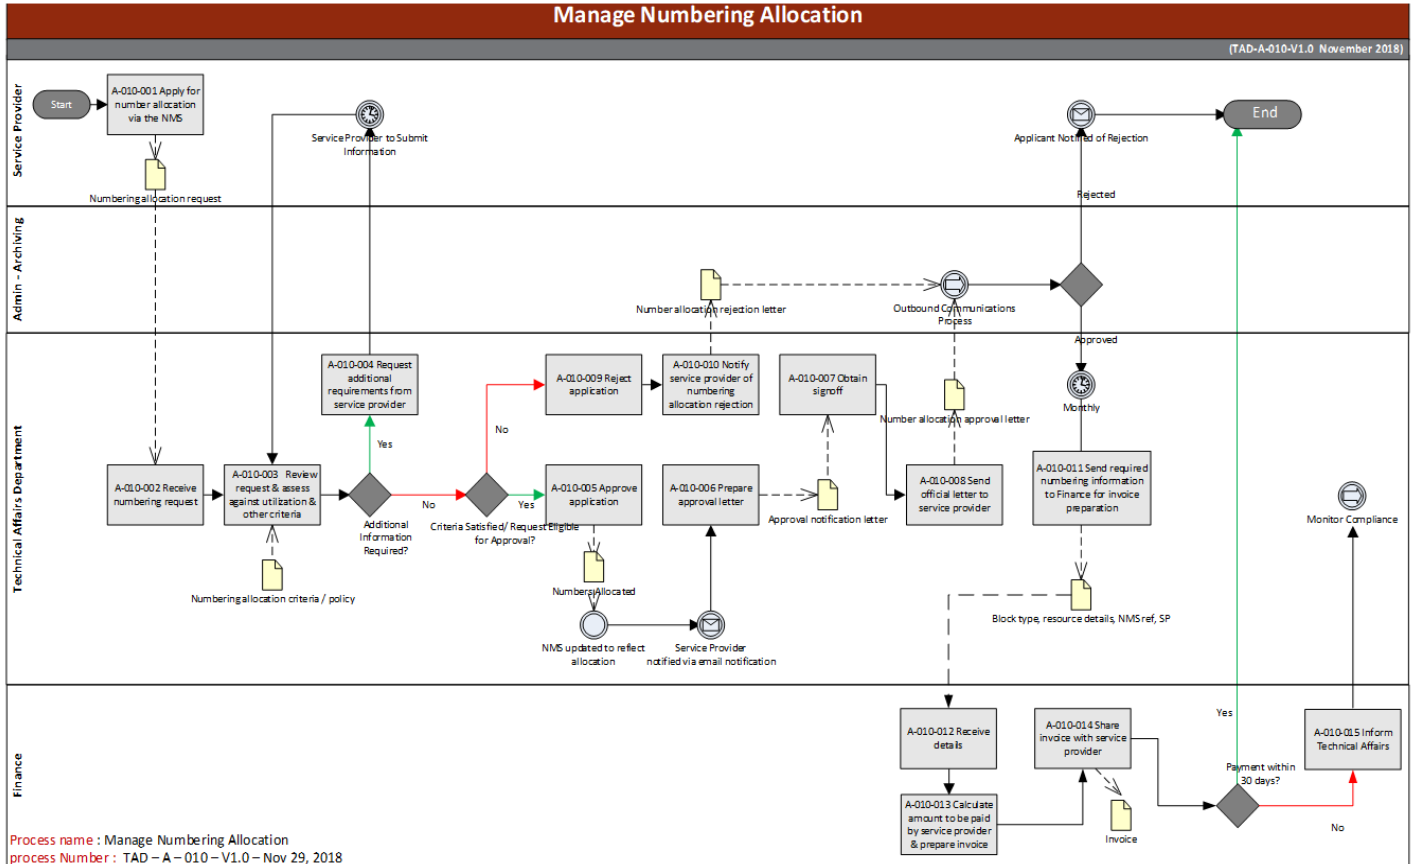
Manage Numbering Allocation

(TAD-A-010-V1.0 November 2018)

Service Provider

Start

A-010-001 Apply for number allocation via the NMS

Numbering allocation request

Service Provider to Submit Information

Applicant Notified of Rejection

End

Rejected

Admin - Archiving

Number allocation rejection letter

Outbound Communications Process

Approved

Technical Affairs Department

A-010-004 Request additional requirements from service provider

Yes

A-010-009 Reject application

A-010-010 Notify service provider of numbering allocation rejection

A-010-007 Obtain signoff

Number allocation approval letter

Monthly

No

A-010-002 Receive numbering request

A-010-003 Review request & assess against utilization & other criteria

Additional Information Required?

No

Criteria Satisfied/ Request Eligible for Approval?

Yes

A-010-005 Approve application

A-010-006 Prepare approval letter

Approval notification letter

A-010-008 Send official letter to service provider

A-010-011 Send required numbering information to Finance for invoice preparation

Monitor Compliance

Numbering allocation criteria / policy

Numbers Allocated

NMS updated to reflect allocation

Service Provider notified via email notification

Block type, resource details, NMS ref, SP

Finance

A-010-012 Receive details

A-010-014 Share invoice with service provider

Yes

A-010-015 Inform Technical Affairs

Payment within 30 days?

A-010-013 Calculate amount to be paid by service provider & prepare invoice

Invoice

No

Process name : Manage Numbering Allocation
process Number : TAD – A – 010 – V1.0 – Nov 29, 2018